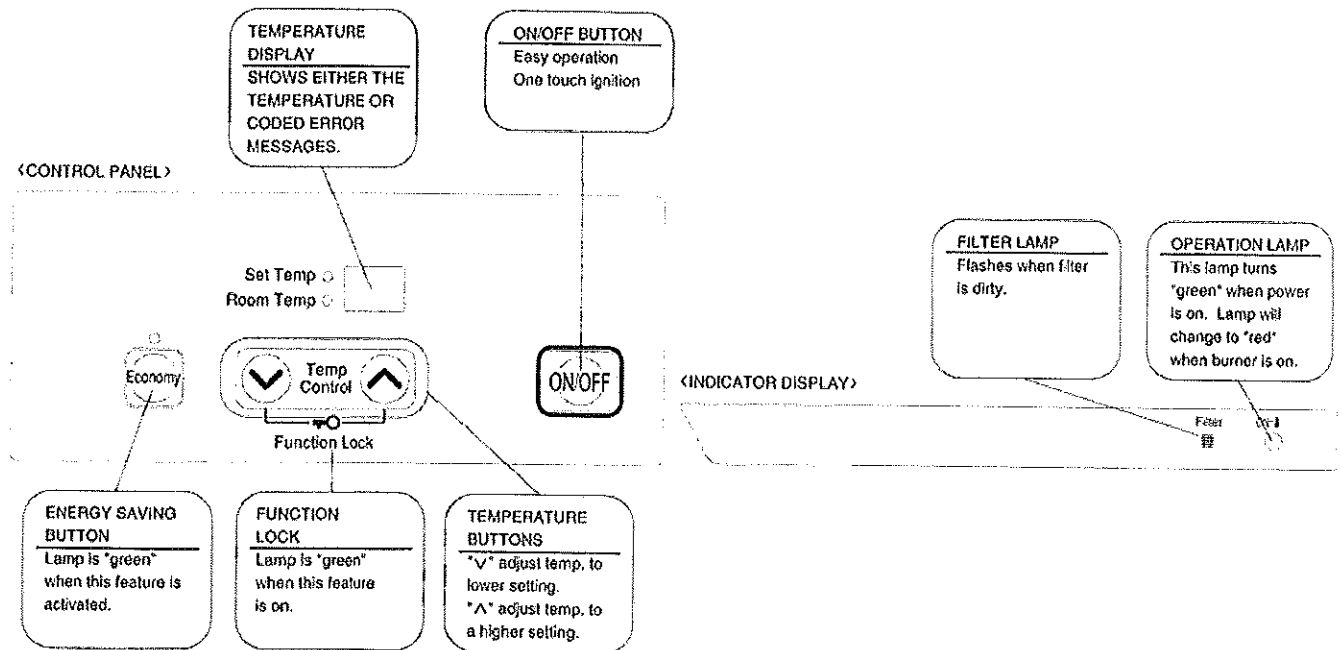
TEMPERATURE DISPLAY
SHOWS EITHER THE TEMPERATURE OR CODED ERROR MESSAGES.

ON/OFF BUTTON
Easy operation
One touch ignition

‹CONTROL PANEL›

Set Temp
Room Temp

Economy

Temp Control

Function Lock

ON/OFF

ENERGY SAVING BUTTON
Lamp is "green" when this feature is activated.

FUNCTION LOCK
Lamp is "green" when this feature is on.

TEMPERATURE BUTTONS
"∨" adjust temp. to lower setting.
"∧" adjust temp. to a higher setting.

FILTER LAMP
Flashes when filter is dirty.

OPERATION LAMP
This lamp turns "green" when power is on. Lamp will change to "red" when burner is on.

‹INDICATOR DISPLAY›

Filter
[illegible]